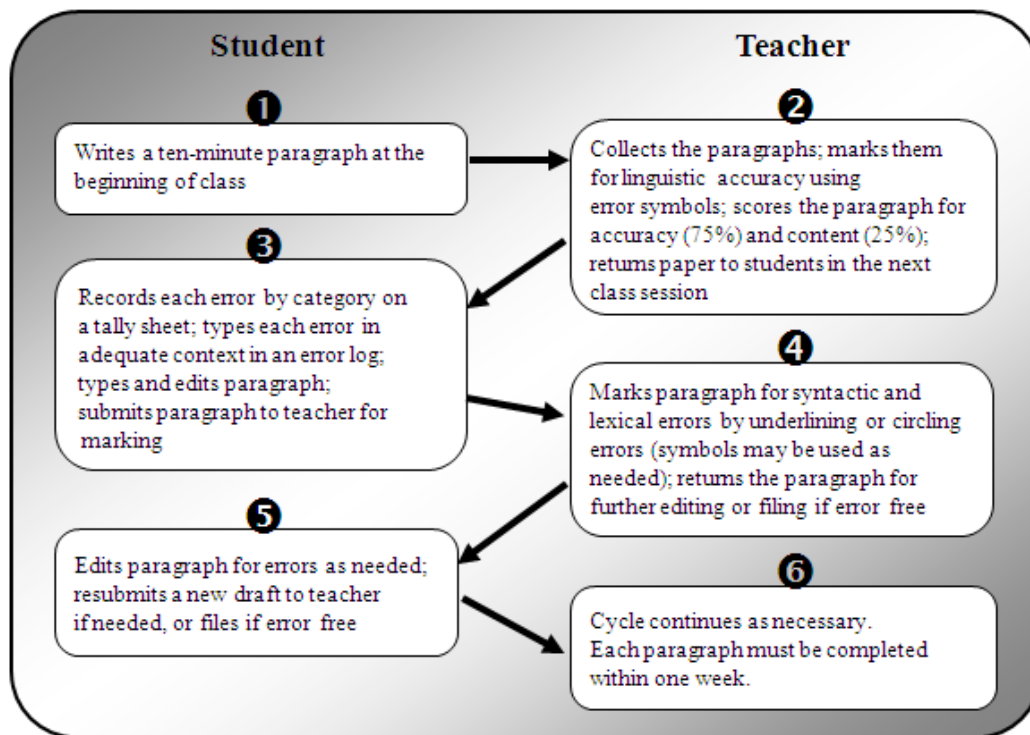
Student

Teacher

❶

Writes a ten-minute paragraph at the beginning of class

❷

Collects the paragraphs; marks them for linguistic accuracy using error symbols; scores the paragraph for accuracy (75%) and content (25%); returns paper to students in the next class session

❸

Records each error by category on a tally sheet; types each error in adequate context in an error log; types and edits paragraph; submits paragraph to teacher for marking

❹

Marks paragraph for syntactic and lexical errors by underlining or circling errors (symbols may be used as needed); returns the paragraph for further editing or filing if error free

❺

Edits paragraph for errors as needed; resubmits a new draft to teacher if needed, or files if error free

❻

Cycle continues as necessary. Each paragraph must be completed within one week.